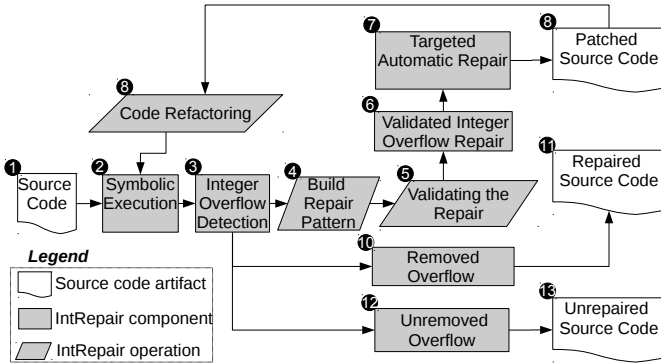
7 Targeted Automatic Repair

8 Patched Source Code

8 Code Refactoring

6 Validated Integer Overflow Repair

1 Source Code

2 Symbolic Execution

3 Integer Overflow Detection

4 Build Repair Pattern

5 Validating the Repair

11 Repaired Source Code

Legend

Source code artifact

IntRepair component

IntRepair operation

10 Removed Overflow

12 Unremoved Overflow

13 Unrepaired Source Code